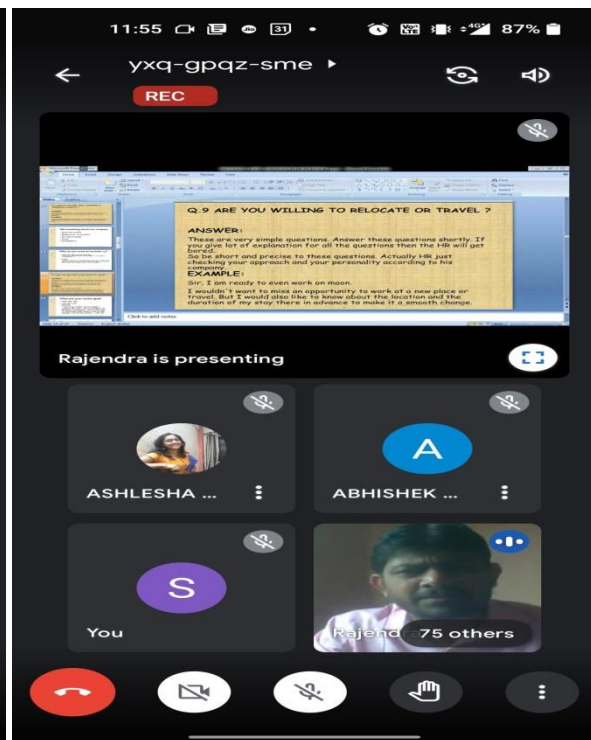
11:55 31 87%

yxq-gpqz-sme ▸

REC

Q.9 ARE YOU WILLING TO RELOCATE OR TRAVEL ?

ANSWER:
These are very simple questions. Answer these questions shortly. If you give lot of explanation for all the questions then the HR will get bored.
So be short and precise to these questions. Actually HR just checking your approach and your personality according to his company.
EXAMPLE:
Sir, I am ready to even work on moon.
I wouldn't want to miss an opportunity to work at a new place or travel. But I would also like to know about the location and the duration of my stay there in advance to make it a smooth change.

Click to add notes

Rajendra is presenting

ASHLESHA ...

A

ABHISHEK ...

S

You

Rajend

75 others